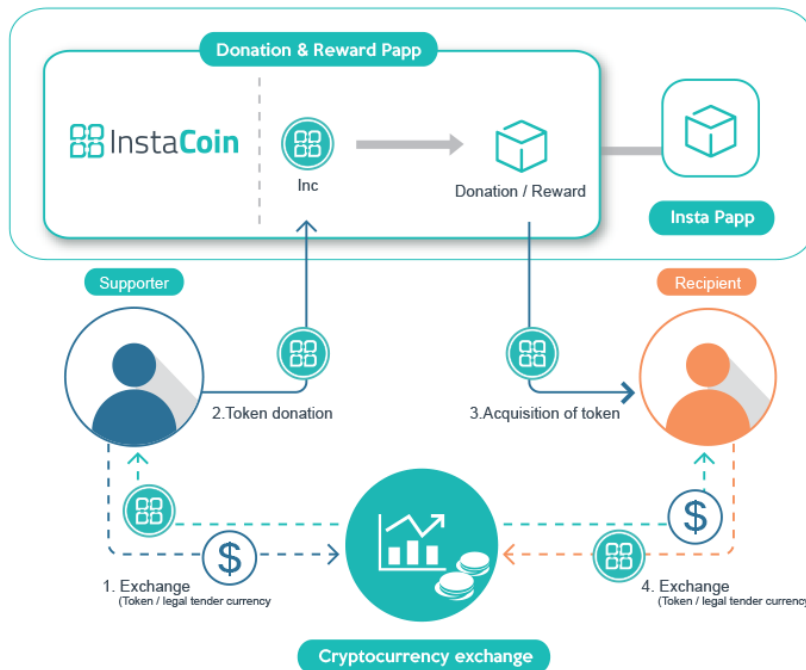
Donation & Reward Papp

InstaCoin

Inc

Donation / Reward

Insta Papp

Supporter

Recipient

2.Token donation

3.Acquisition of token

$

$

1. Exchange
(Token / legal tender currency

4. Exchange
(Token / legal tender currenc

Cryptocurrency exchange